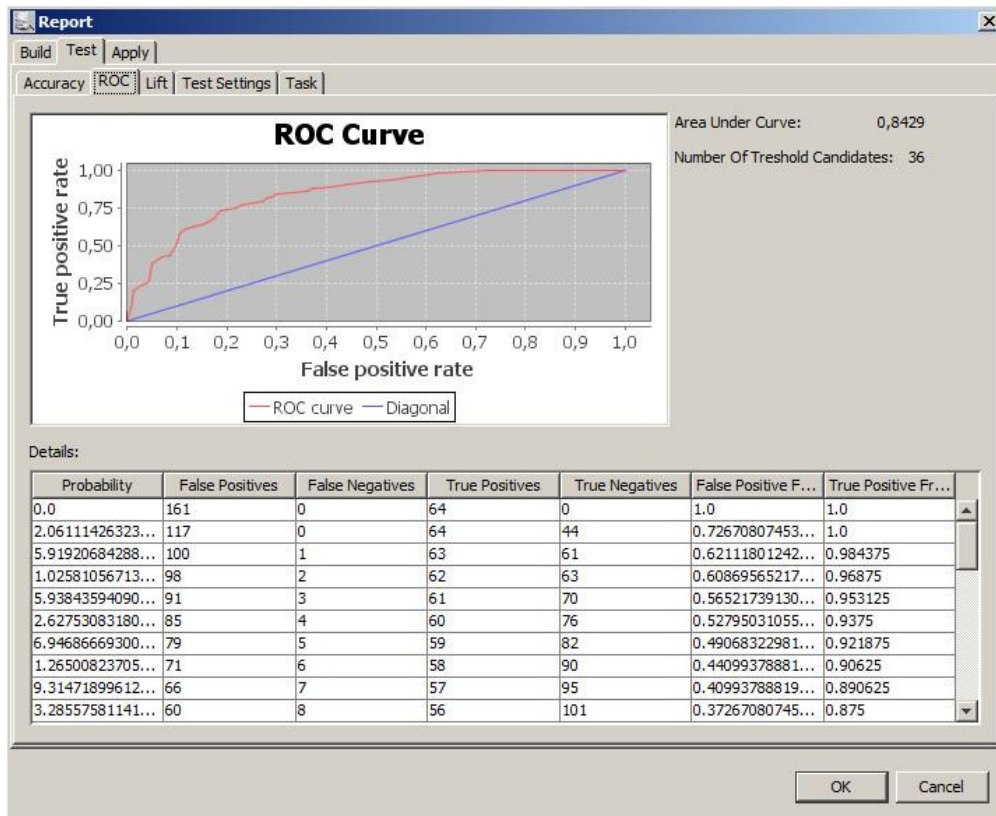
Report

Build | Test | Apply

Accuracy | ROC | Lift | Test Settings | Task

ROC Curve

True positive rate

1,00
0,75
0,50
0,25
0,00

0,0 0,1 0,2 0,3 0,4 0,5 0,6 0,7 0,8 0,9 1,0

False positive rate

ROC curve — Diagonal

Area Under Curve: 0,8429

Number Of Treshold Candidates: 36

Details:

| Probability | False Positives | False Negatives | True Positives | True Negatives | False Positive F... | True Positive Fr... |
|---|---|---|---|---|---|---|
| 0.0 | 161 | 0 | 64 | 0 | 1.0 | 1.0 |
| 2.06111426323... | 117 | 0 | 64 | 44 | 0.72670807453... | 1.0 |
| 5.91920684288... | 100 | 1 | 63 | 61 | 0.62111801242... | 0.984375 |
| 1.02581056713... | 98 | 2 | 62 | 63 | 0.60869565217... | 0.96875 |
| 5.93843594090... | 91 | 3 | 61 | 70 | 0.56521739130... | 0.953125 |
| 2.62753083180... | 85 | 4 | 60 | 76 | 0.52795031055... | 0.9375 |
| 6.94686669300... | 79 | 5 | 59 | 82 | 0.49068322981... | 0.921875 |
| 1.26500823705... | 71 | 6 | 58 | 90 | 0.44099378881... | 0.90625 |
| 9.31471899612... | 66 | 7 | 57 | 95 | 0.40993788819... | 0.890625 |
| 3.28557581141... | 60 | 8 | 56 | 101 | 0.37267080745... | 0.875 |

OK Cancel